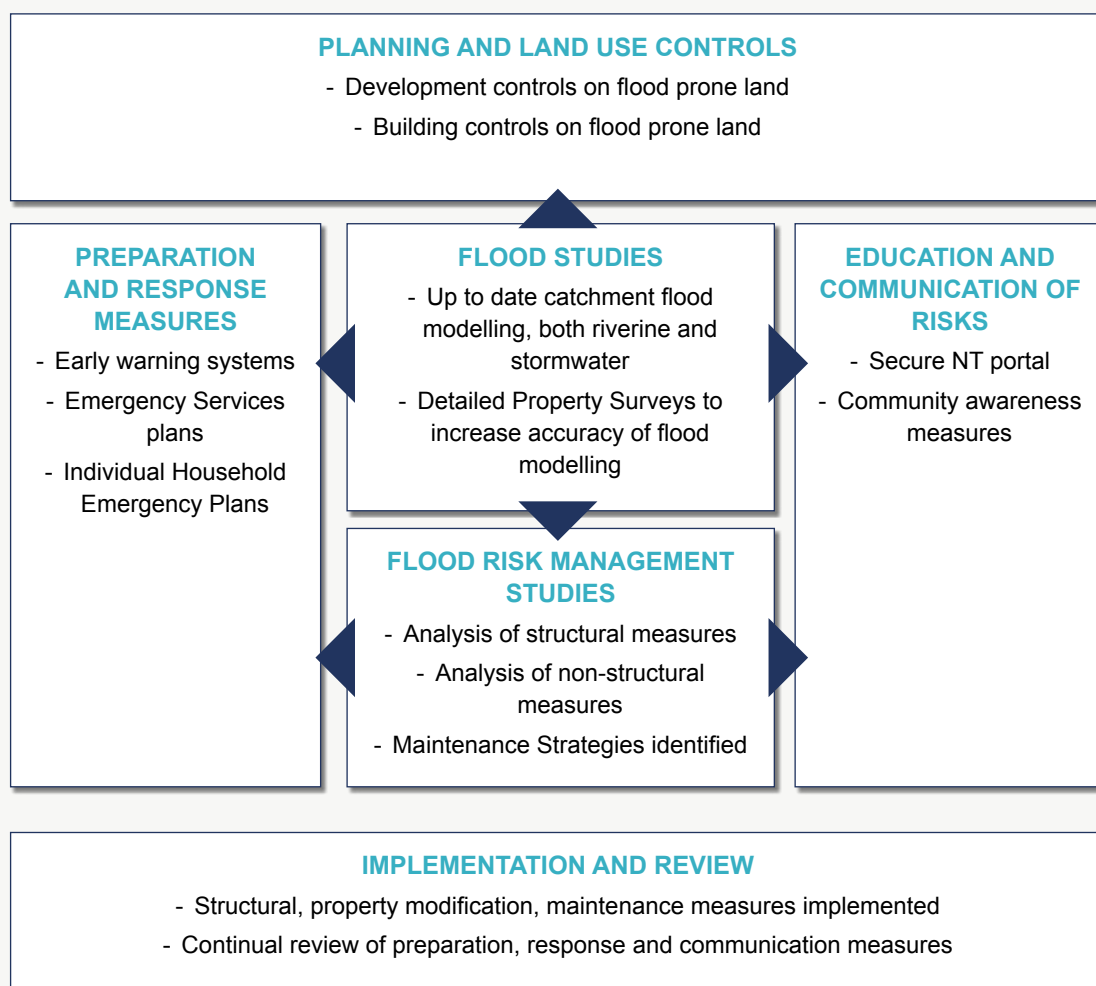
PLANNING AND LAND USE CONTROLS

- Development controls on flood prone land

- Building controls on flood prone land

PREPARATION AND RESPONSE MEASURES

- Early warning systems

- Emergency Services plans

- Individual Household Emergency Plans

FLOOD STUDIES

- Up to date catchment flood modelling, both riverine and stormwater

- Detailed Property Surveys to increase accuracy of flood modelling

EDUCATION AND COMMUNICATION OF RISKS

- Secure NT portal

- Community awareness measures

FLOOD RISK MANAGEMENT STUDIES

- Analysis of structural measures

- Analysis of non-structural measures

- Maintenance Strategies identified

IMPLEMENTATION AND REVIEW

- Structural, property modification, maintenance measures implemented

- Continual review of preparation, response and communication measures